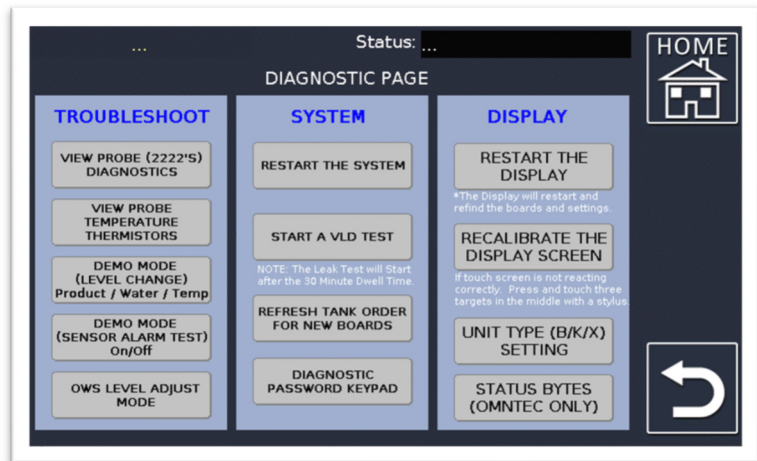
...

Status: ...

HOME

DIAGNOSTIC PAGE

TROUBLESHOOT

VIEW PROBE (2222'S) DIAGNOSTICS

VIEW PROBE TEMPERATURE THERMISTORS

DEMO MODE (LEVEL CHANGE) Product / Water / Temp

DEMO MODE (SENSOR ALARM TEST) On/Off

OWS LEVEL ADJUST MODE

SYSTEM

RESTART THE SYSTEM

START A VLD TEST

NOTE: The Leak Test will Start after the 30 Minute Dwell Time.

REFRESH TANK ORDER FOR NEW BOARDS

DIAGNOSTIC PASSWORD KEYPAD

DISPLAY

RESTART THE DISPLAY

*The Display will restart and refind the boards and settings.

RECALIBRATE THE DISPLAY SCREEN

If touch screen is not reacting correctly. Press and touch three targets in the middle with a stylus.

UNIT TYPE (B/K/X) SETTING

STATUS BYTES (OMNTEC ONLY)